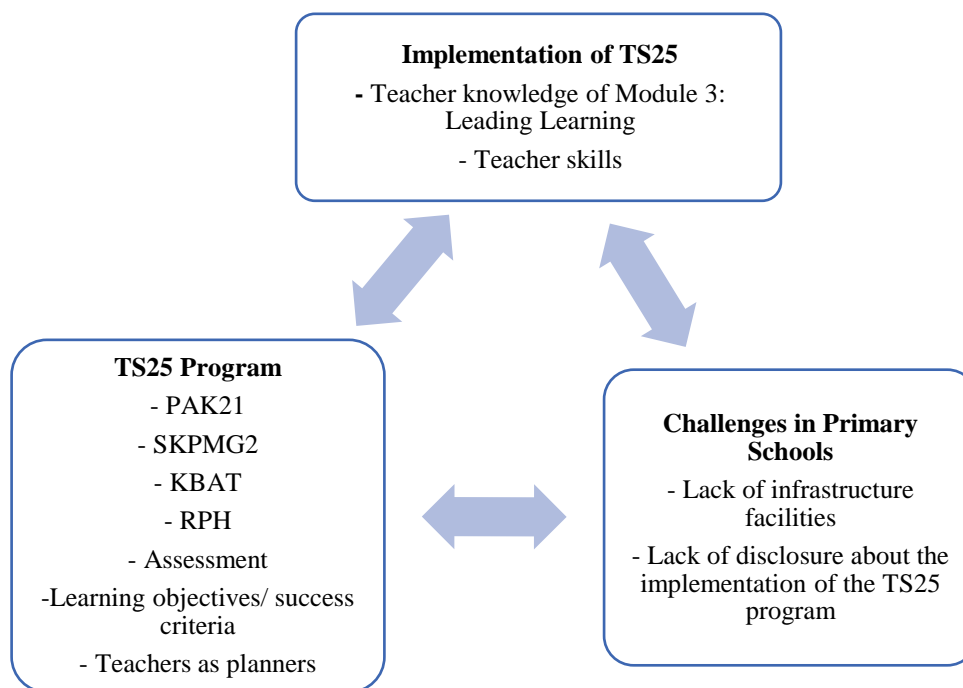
**Implementation of TS25**

- Teacher knowledge of Module 3: Leading Learning

- Teacher skills

**TS25 Program**

- PAK21

- SKPMG2

- KBAT

- RPH

- Assessment

-Learning objectives/ success criteria

- Teachers as planners

**Challenges in Primary Schools**

- Lack of infrastructure facilities

- Lack of disclosure about the implementation of the TS25 program